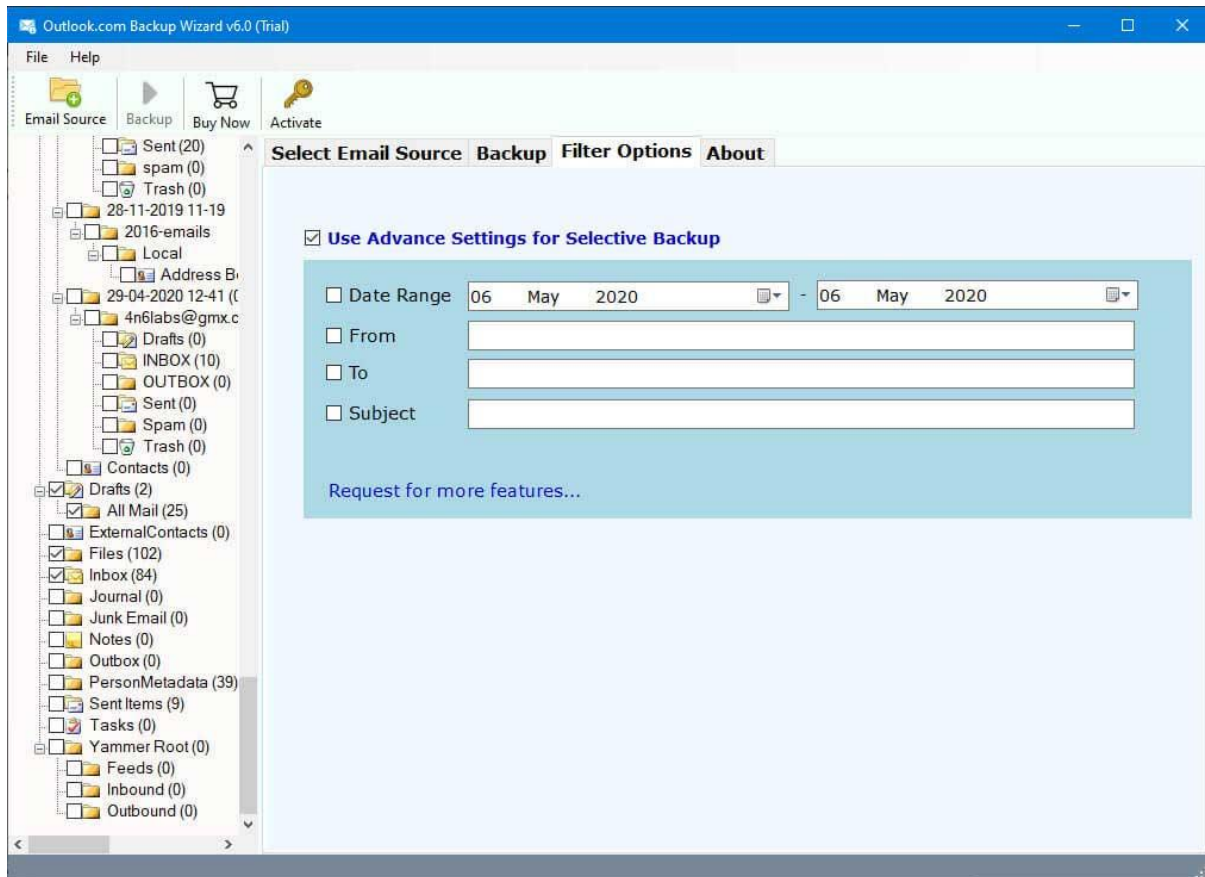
Outlook.com Backup Wizard v6.0 (Trial)

File Help

Email Source Backup Buy Now Activate

Sent (20)
spam (0)
Trash (0)
28-11-2019 11-19
2016-emails
Local
Address B
29-04-2020 12-41 (
4n6labs@gmx.c
Drafts (0)
INBOX (10)
OUTBOX (0)
Sent (0)
Spam (0)
Trash (0)
Contacts (0)
Drafts (2)
All Mail (25)
ExternalContacts (0)
Files (102)
Inbox (84)
Journal (0)
Junk Email (0)
Notes (0)
Outbox (0)
PersonMetadata (39)
Sent Items (9)
Tasks (0)
Yammer Root (0)
Feeds (0)
Inbound (0)
Outbound (0)

Select Email Source Backup Filter Options About

☑ Use Advance Settings for Selective Backup

☐ Date Range 06 May 2020 - 06 May 2020
☐ From
☐ To
☐ Subject

Request for more features...